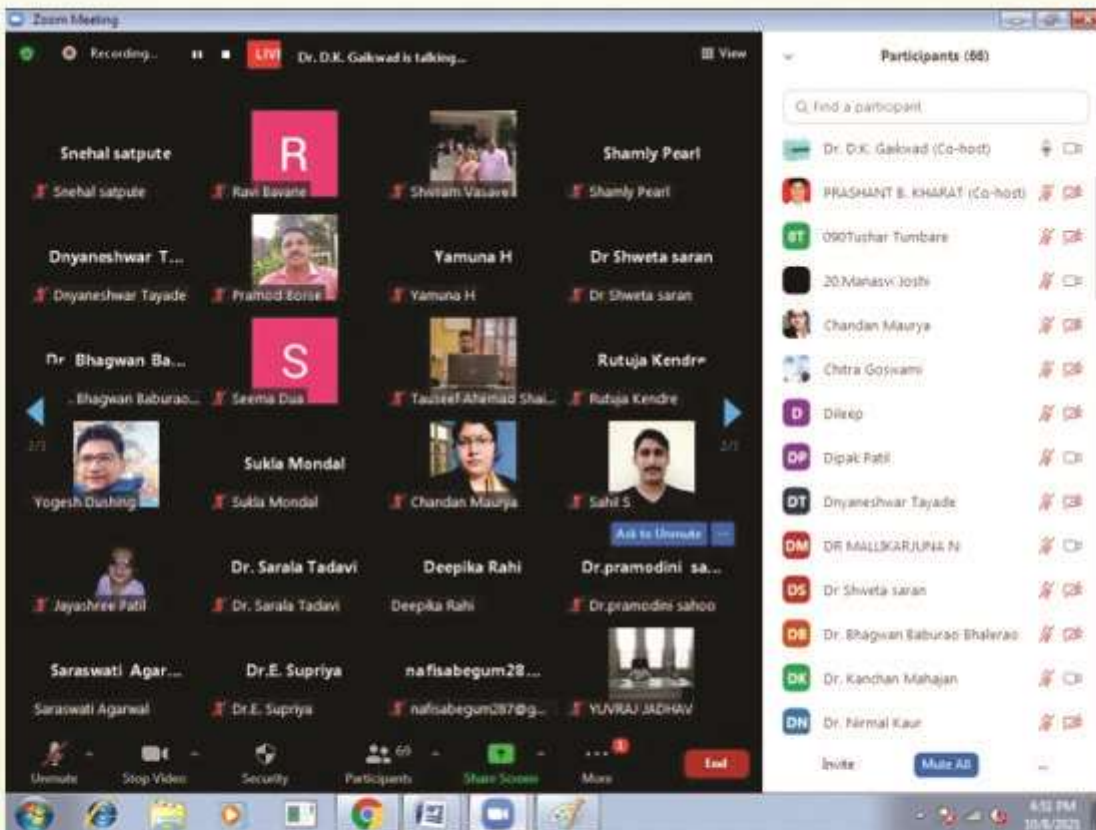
Zoom Meeting

Recording... LIVE Dr. D.K. Gaikwad is talking... View

Snehal satpute
Snehal satpute
R
Ravi Bavane
Shivam Vasave
Shamly Pearl
Shamly Pearl

Dnyaneshwar T...
Dnyaneshwar Tayade
Pramod Borse
Yamuna H
Yamuna H
Dr Shweta saran
Dr Shweta saran

Dr Bhagwan Ba...
Bhagwan Baburao...
S
Seema Dua
Tauseef Ahemad Shai...
Rutuja Kendre
Rutuja Kendre

2/3
Yogesh Dushing
Sukla Mondal
Sukla Mondal
Chandan Maurya
Sahil S
2/3
Ask to Unmute

Jayashree Patil
Dr. Sarala Tadavi
Dr. Sarala Tadavi
Deepika Rahi
Deepika Rahi
Dr.pramodini sa...
Dr.pramodini sahoo

Saraswati Agar...
Saraswati Agarwal
Dr.E. Supriya
Dr.E. Supriya
nafisabegum28...
nafisabegum287@g...
YUVRAJ JADHAV

Unmute Stop Video Security 69 Participants Share Screen More End

Participants (69)
Find a participant
Dr. D.K. Gaikwad (Co-host)
PRASHANT B. KHARAT (Co-host)
0T 090Tushar Tumbare
20.Manasvi Joshi
Chandan Maurya
Chitra Goswami
D Dileep
DP Dipak Patil
DT Dnyaneshwar Tayade
DM DR MALLIKARJUNA N
DS Dr Shweta saran
DB Dr. Bhagwan Baburao Bhalerao
DK Dr. Kanchan Mahajan
DN Dr. Nirmal Kaur
Invite Mute All

4:52 PM
10/6/2021